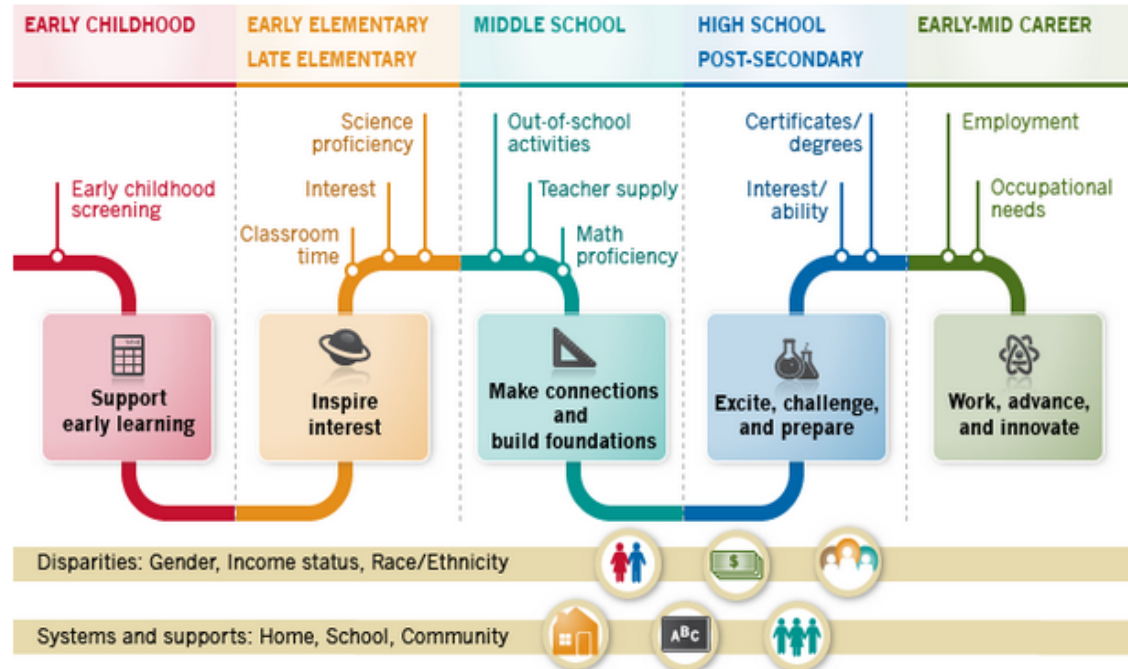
EARLY CHILDHOOD

EARLY ELEMENTARY
LATE ELEMENTARY

MIDDLE SCHOOL

HIGH SCHOOL
POST-SECONDARY

EARLY-MID CAREER

Early childhood screening

Classroom time

Interest

Science proficiency

Out-of-school activities

Teacher supply

Math proficiency

Certificates/ degrees

Interest/ ability

Employment

Occupational needs

Support early learning

Inspire interest

Make connections and build foundations

Excite, challenge, and prepare

Work, advance, and innovate

Disparities: Gender, Income status, Race/Ethnicity

$

Systems and supports: Home, School, Community

ABC